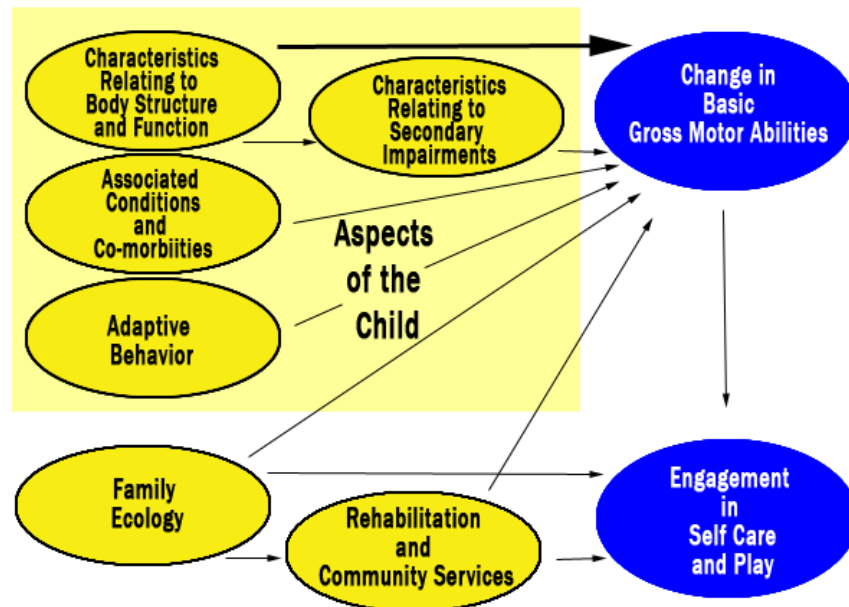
Characteristics Relating to Body Structure and Function

Characteristics Relating to Secondary Impairments

Change in Basic Gross Motor Abilities

Associated Conditions and Co-morbiities

Aspects of the Child

Adaptive Behavior

Family Ecology

Rehabilitation and Community Services

Engagement in Self Care and Play